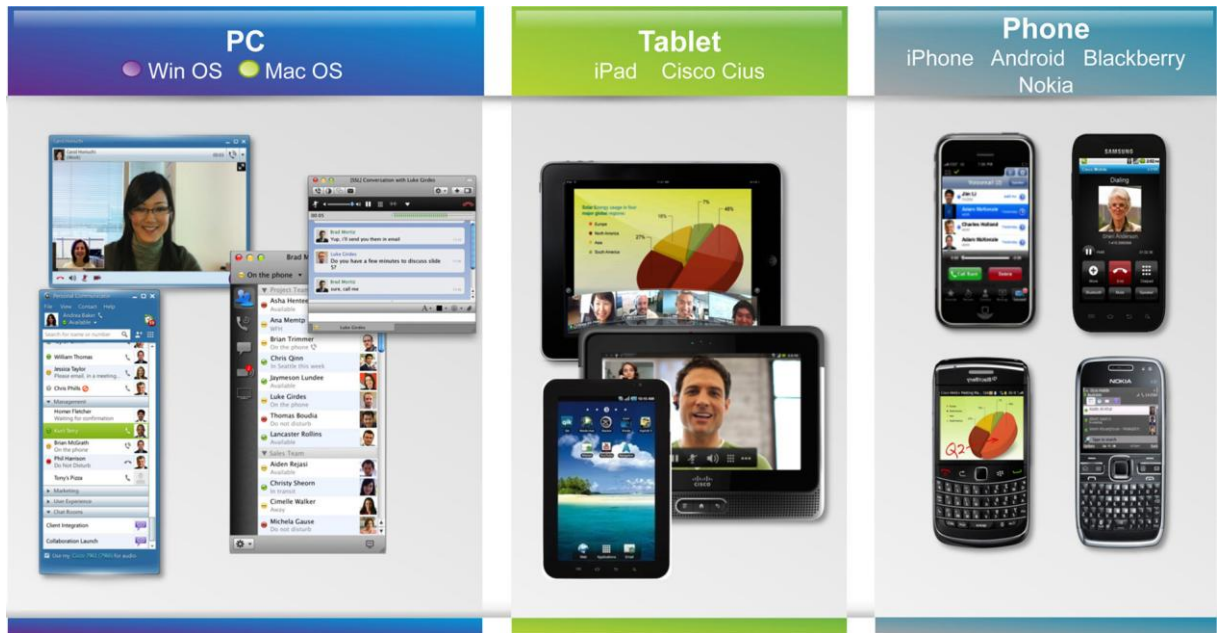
PC
Win OS Mac OS

Tablet
iPad Cisco Cius

Phone
iPhone Android Blackberry Nokia

Brad M
On the phone
Project Team
Asha Hente
Available
Ana Memp
WFH
Brian Trimmer
On the phone
Chris Qinn
In Seattle this week
Jaymeson Lundee
Available
Luke Girdes
On the phone
Thomas Boudia
Do not disturb
Lancaster Rollins
Do not disturb
Sales Team
Aiden Rejasi
On the phone
Christy Sheorn
In transit
Cimelle Walker
Away
Michela Gause
Do not disturb

Conversation with Luke Girdes
Brad Mertz
Yup, I'll send you them in email
Luke Girdes
Do you have a few minutes to discuss slide 5?
Brad Mertz
sure, call me
Luke Girdes

Personal Communicator
Andrea Baker
Available
William Thomas
Jessica Taylor
Please email, in a meeting...
Chris Philis
Management
Homer Fletcher
Waiting for confirmation
Brian McGrath
On the phone
Phil Harrison
Do Not Disturb
Tony's Pizza
Marketing
User Experience
Chat Rooms
Client Integration
Collaboration Launch

Dialing
CISCO
SAMSUNG
BlackBerry
NOKIA
Q2